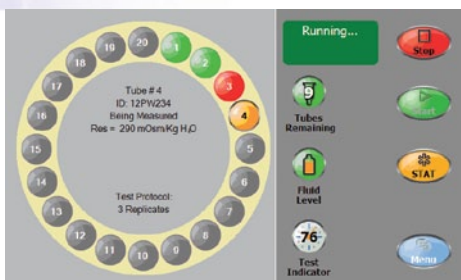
20 1 2 3 4 5 6 7 8 9 10 11 12 13 14 15 16 17 18 19

Tube # 4
ID: 12PW234
Being Measured
Res = 290 mOsm/Kg $H_2O$

Test Protocol:
3 Replicates

Running...

Stop

9
Tubes Remaining

Start

Fluid Level

STAT

76
Test Indicator

Menu